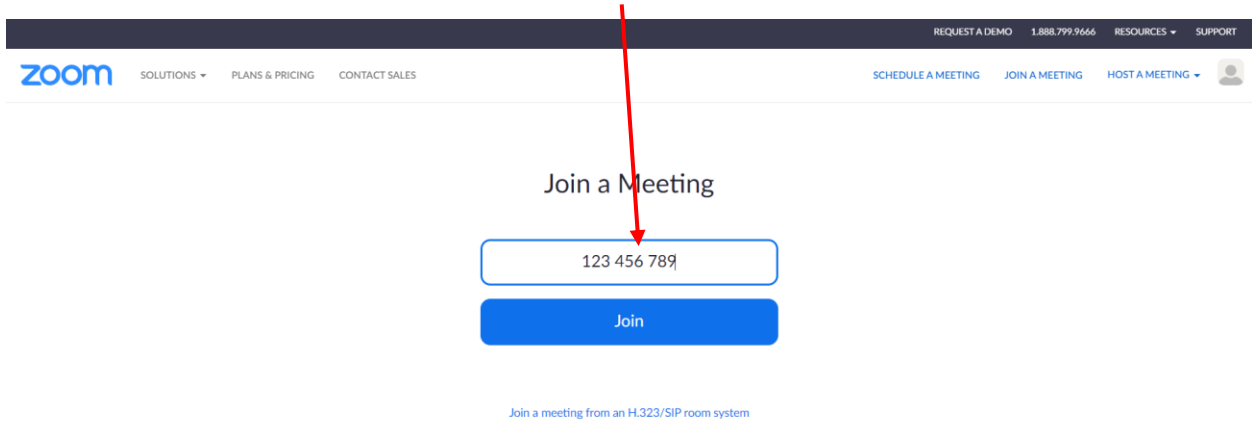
REQUEST A DEMO 1.888.799.9666 RESOURCES SUPPORT

zoom SOLUTIONS PLANS & PRICING CONTACT SALES SCHEDULE A MEETING JOIN A MEETING HOST A MEETING

Join a Meeting

123 456 789

Join

Join a meeting from an H.323/SIP room system